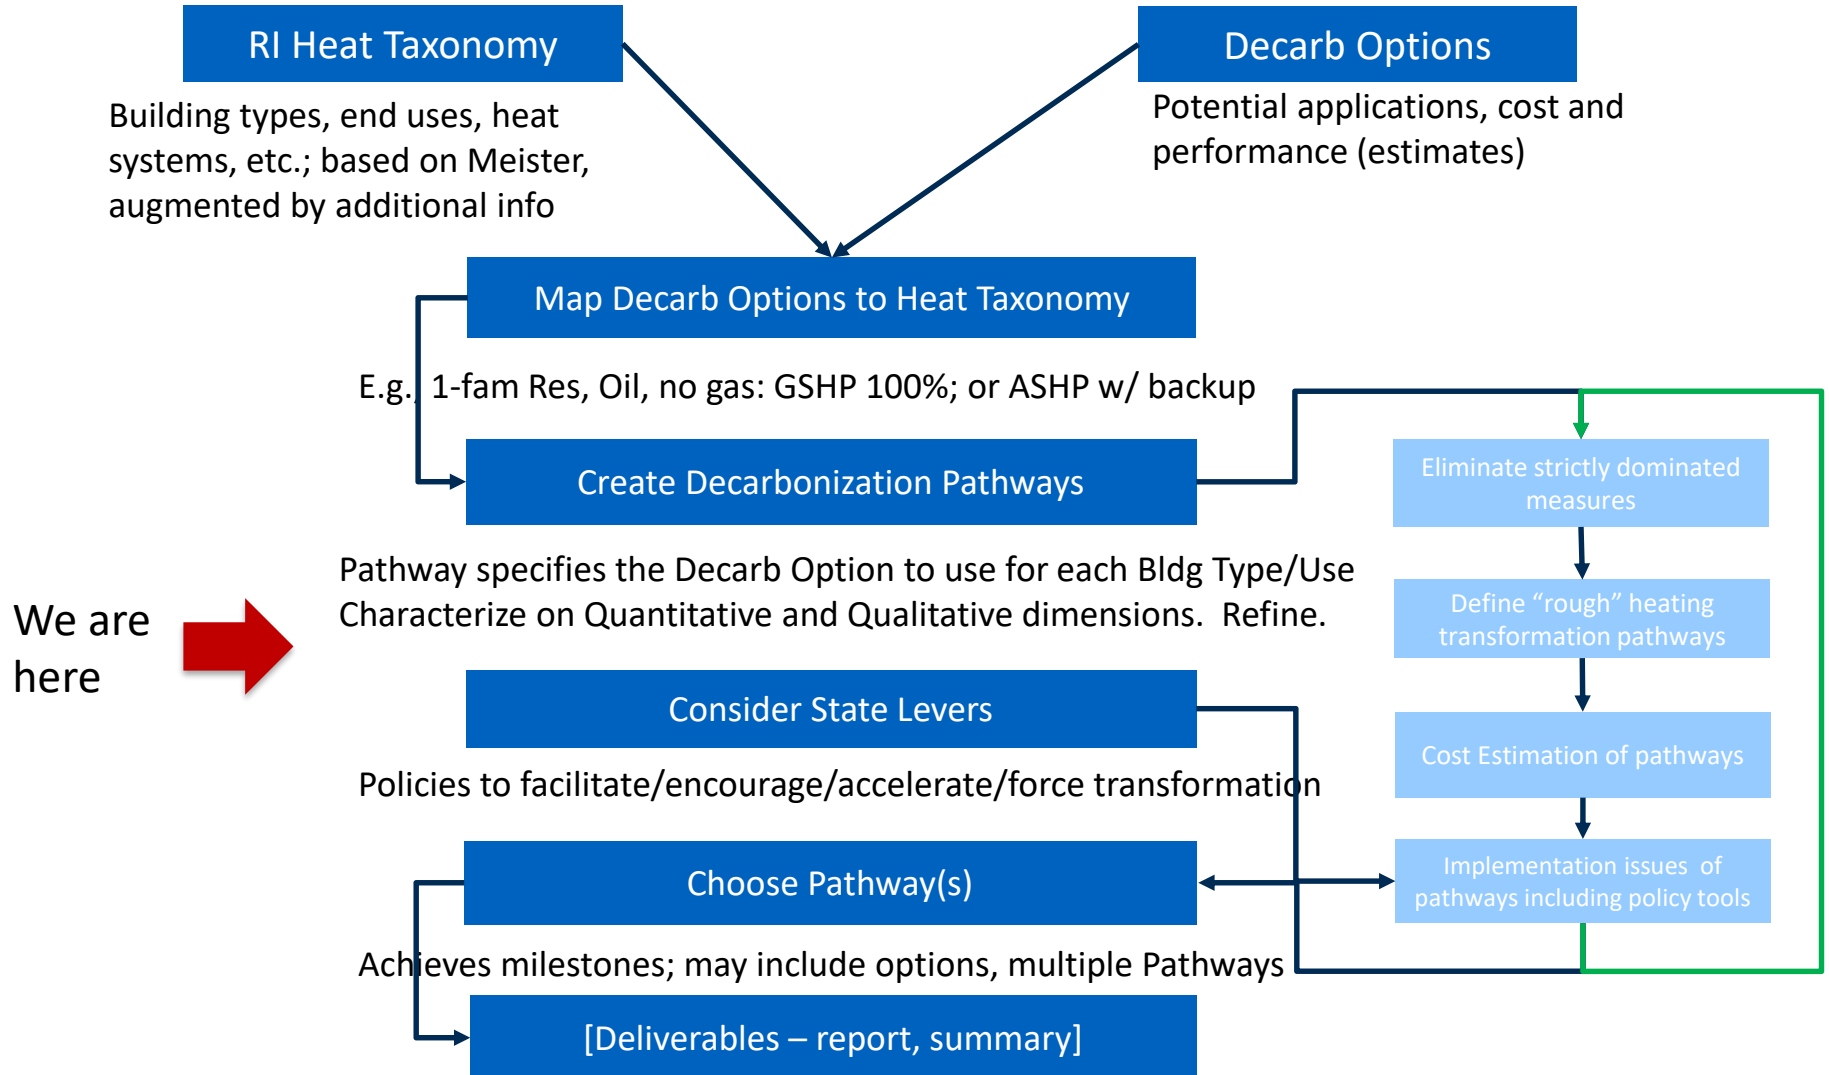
RI Heat Taxonomy

Building types, end uses, heat systems, etc.; based on Meister, augmented by additional info

Decarb Options

Potential applications, cost and performance (estimates)

Map Decarb Options to Heat Taxonomy

E.g., 1-fam Res, Oil, no gas: GSHP 100%; or ASHP w/ backup

Create Decarbonization Pathways

Pathway specifies the Decarb Option to use for each Bldg Type/Use
Characterize on Quantitative and Qualitative dimensions. Refine.

We are here

Consider State Levers

Policies to facilitate/encourage/accelerate/force transformation

Choose Pathway(s)

Achieves milestones; may include options, multiple Pathways

[Deliverables – report, summary]

Eliminate strictly dominated measures

Define “rough” heating transformation pathways

Cost Estimation of pathways

Implementation issues of pathways including policy tools